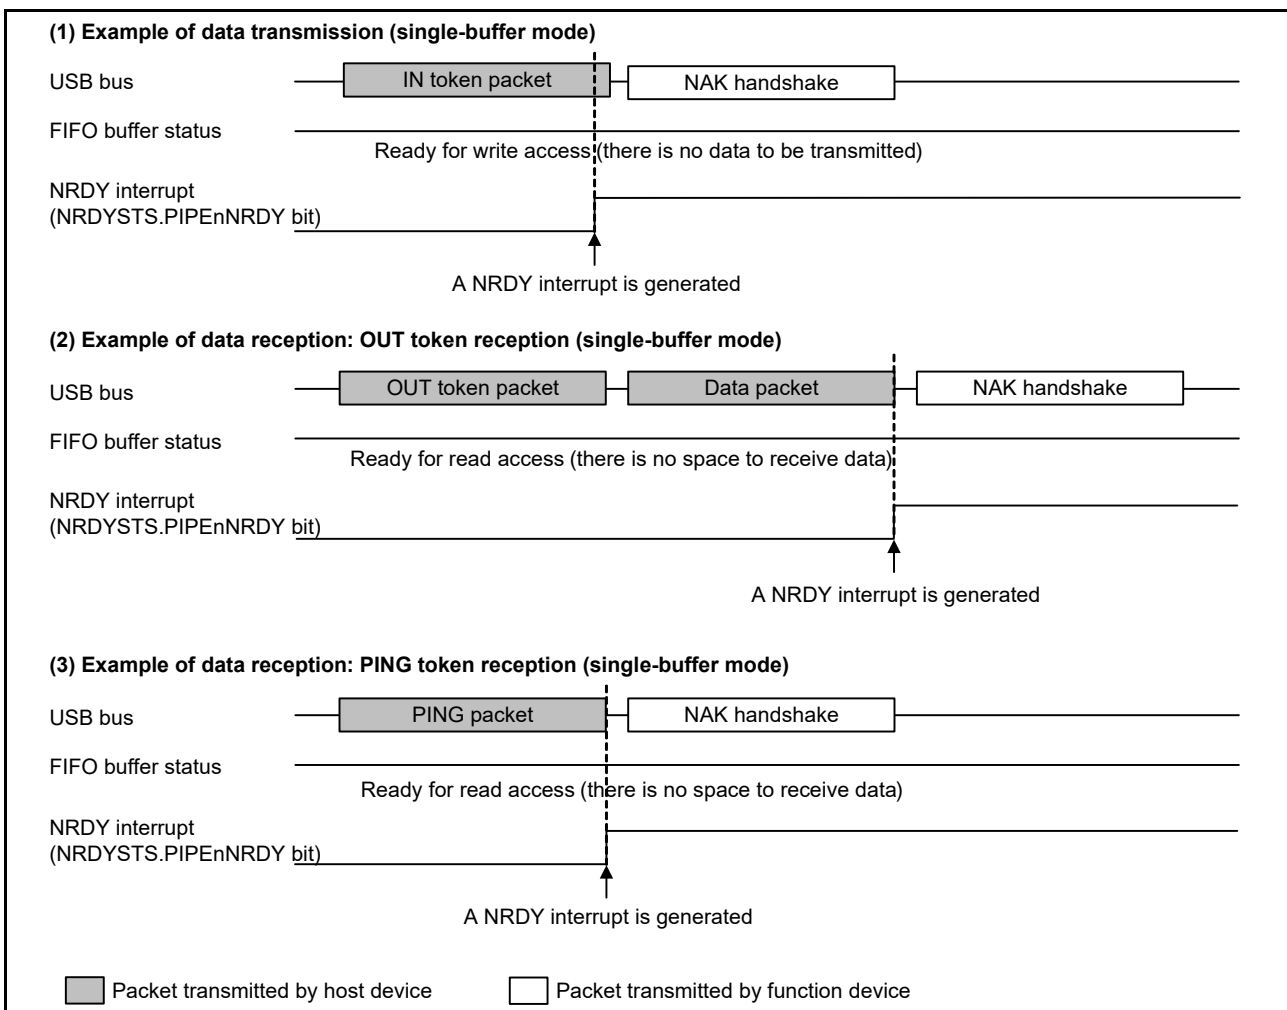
(1) Example of data transmission (single-buffer mode)

USB bus

IN token packet

NAK handshake

FIFO buffer status

Ready for write access (there is no data to be transmitted)

NRDY interrupt
(NRDYSTS.PIPEnNRDY bit)

A NRDY interrupt is generated

(2) Example of data reception: OUT token reception (single-buffer mode)

USB bus

OUT token packet

Data packet

NAK handshake

FIFO buffer status

Ready for read access (there is no space to receive data)

NRDY interrupt
(NRDYSTS.PIPEnNRDY bit)

A NRDY interrupt is generated

(3) Example of data reception: PING token reception (single-buffer mode)

USB bus

PING packet

NAK handshake

FIFO buffer status

Ready for read access (there is no space to receive data)

NRDY interrupt
(NRDYSTS.PIPEnNRDY bit)

A NRDY interrupt is generated

Packet transmitted by host device

Packet transmitted by function device